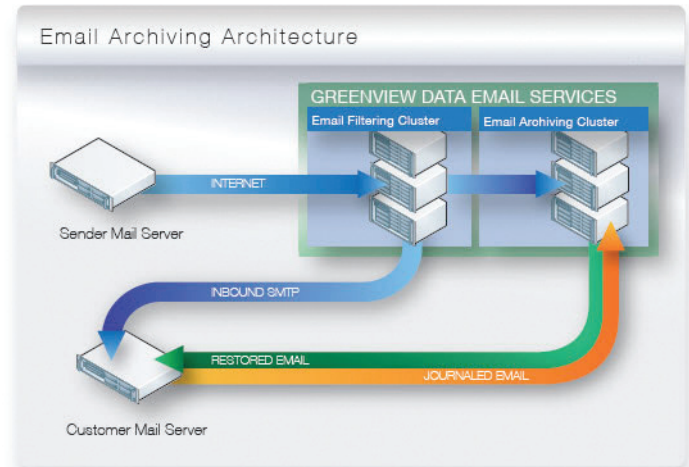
Email Archiving Architecture

GREENVIEW DATA EMAIL SERVICES

Email Filtering Cluster

Email Archiving Cluster

INTERNET

Sender Mail Server

INBOUND SMTP

RESTORED EMAIL

JOURNALED EMAIL

Customer Mail Server